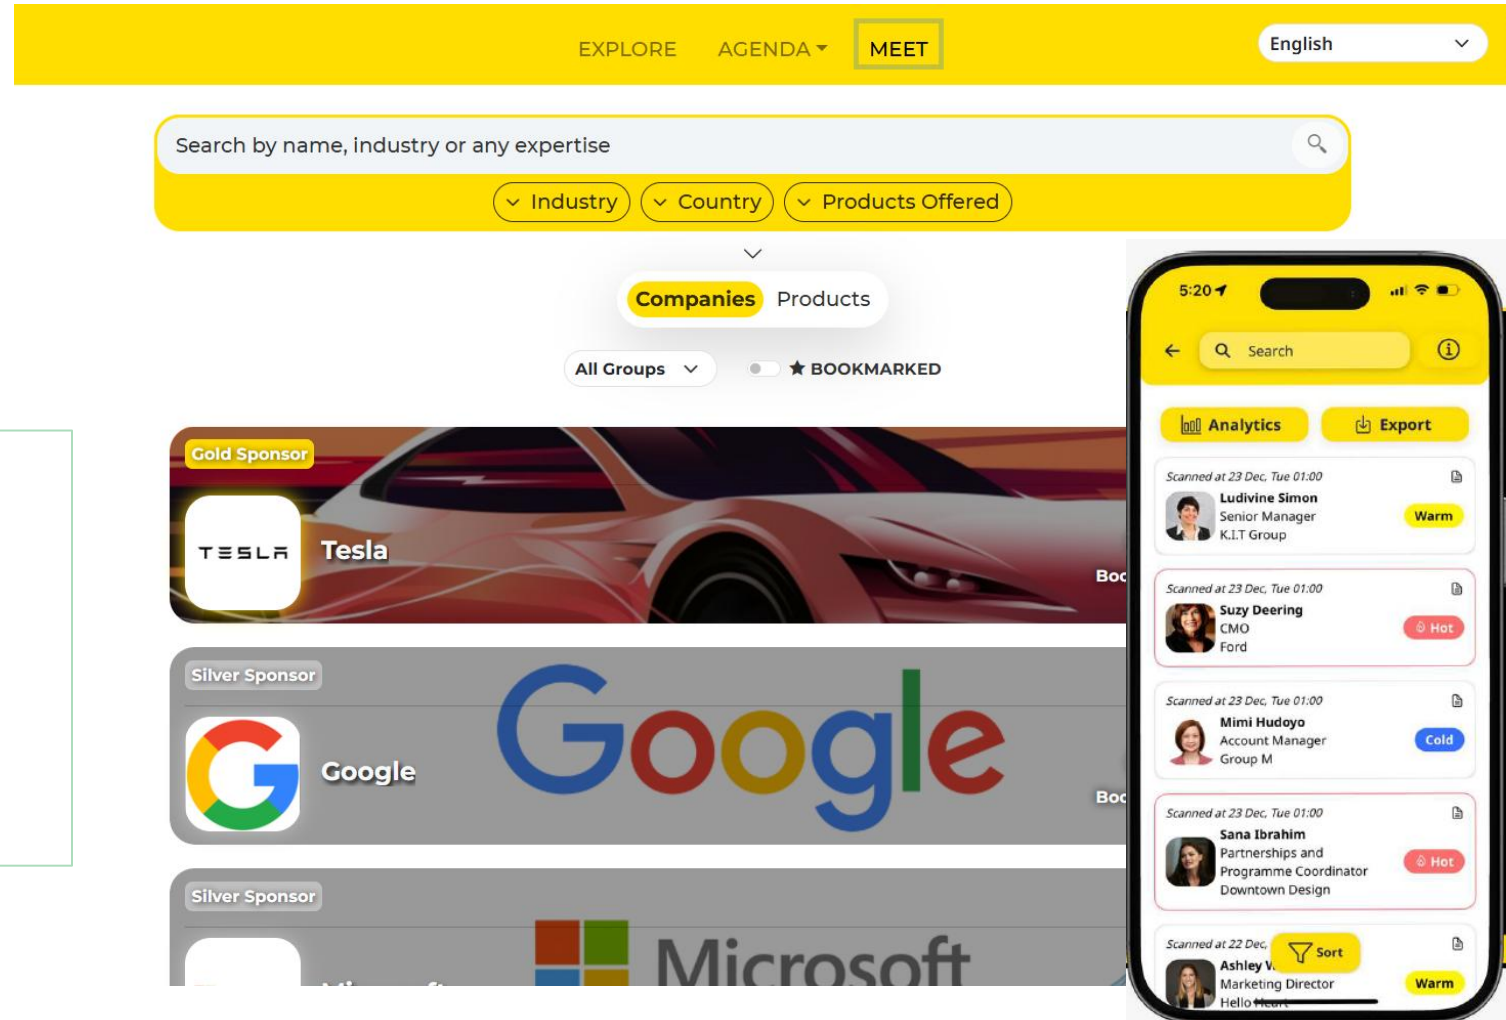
EXPLORE AGENDA MEET

English

Search by name, industry or any expertise

Industry Country Products Offered

Companies Products

All Groups

★ BOOKMARKED

Gold Sponsor

TESLA

Tesla

Boo

Silver Sponsor

Google

Google

Boo

Silver Sponsor

Microsoft

5:20

Search

Analytics Export

Scanned at 23 Dec, Tue 01:00
Ludivine Simon
Senior Manager
K.I.T Group
Warm

Scanned at 23 Dec, Tue 01:00
Suzy Deering
CMO
Ford
Hot

Scanned at 23 Dec, Tue 01:00
Mimi Hudoyo
Account Manager
Group M
Cold

Scanned at 23 Dec, Tue 01:00
Sana Ibrahim
Partnerships and Programme Coordinator
Downtown Design
Hot

Scanned at 22 Dec, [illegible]
Ashley V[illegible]
Marketing Director
Hello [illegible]
Sort
Warm